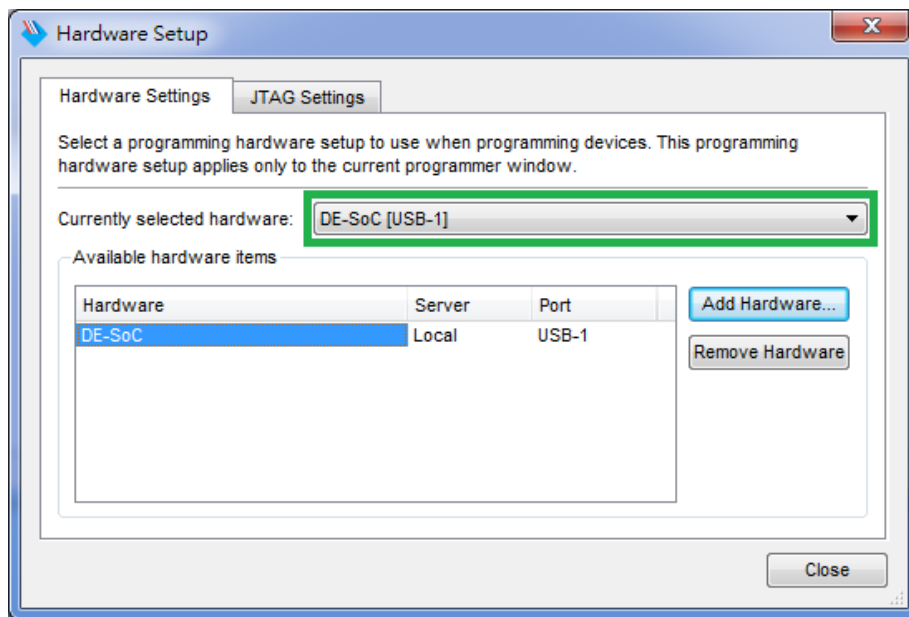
Hardware Setup

Hardware Settings | JTAG Settings

Select a programming hardware setup to use when programming devices. This programming hardware setup applies only to the current programmer window.

Currently selected hardware: DE-SoC [USB-1]

Available hardware items

| Hardware | Server | Port |
|---|---|---|
| DE-SoC | Local | USB-1 |

Add Hardware...

Remove Hardware

Close